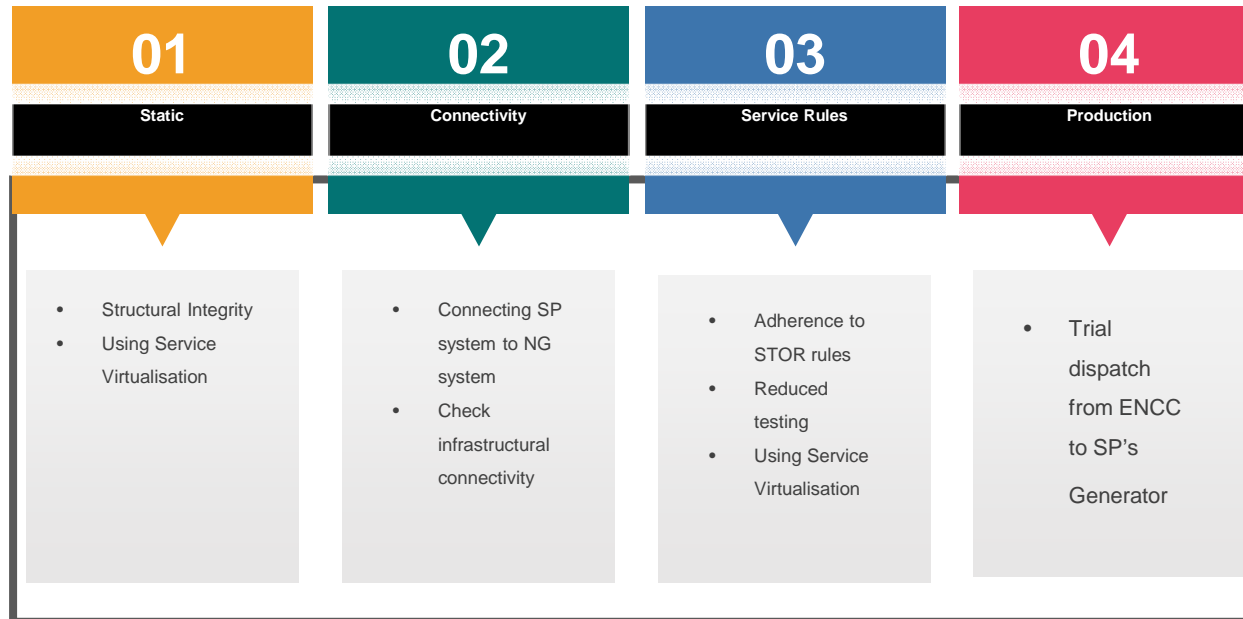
01

Static

02

Connectivity

03

Service Rules

04

Production

• Structural Integrity
• Using Service Virtualisation

• Connecting SP system to NG system
• Check infrastructural connectivity

• Adherence to STOR rules
• Reduced testing
• Using Service Virtualisation

• Trial dispatch from ENCC to SP’s Generator